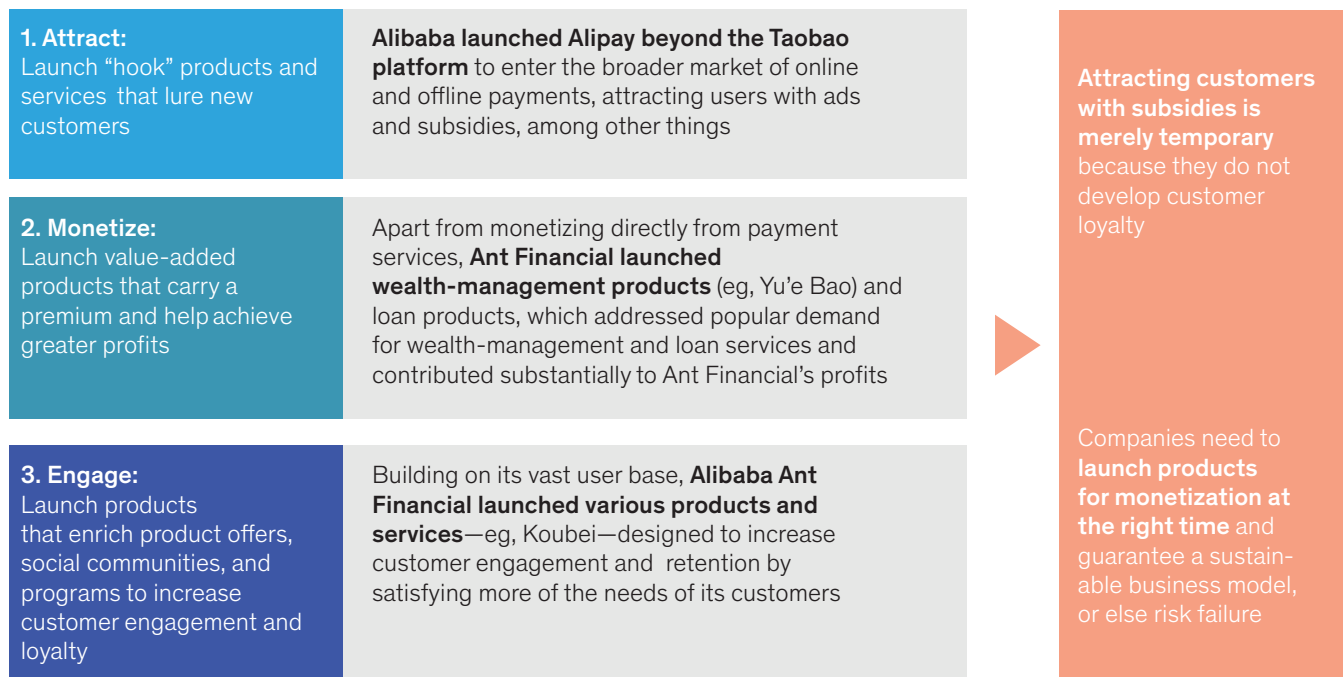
1. Attract:
Launch “hook” products and services that lure new customers

Alibaba launched Alipay beyond the Taobao platform to enter the broader market of online and offline payments, attracting users with ads and subsidies, among other things

2. Monetize:
Launch value-added products that carry a premium and help achieve greater profits

Apart from monetizing directly from payment services, Ant Financial launched wealth-management products (eg, Yu’e Bao) and loan products, which addressed popular demand for wealth-management and loan services and contributed substantially to Ant Financial’s profits

3. Engage:
Launch products that enrich product offers, social communities, and programs to increase customer engagement and loyalty

Building on its vast user base, Alibaba Ant Financial launched various products and services—eg, Koubei—designed to increase customer engagement and retention by satisfying more of the needs of its customers

Attracting customers with subsidies is merely temporary because they do not develop customer loyalty

Companies need to launch products for monetization at the right time and guarantee a sustainable business model, or else risk failure